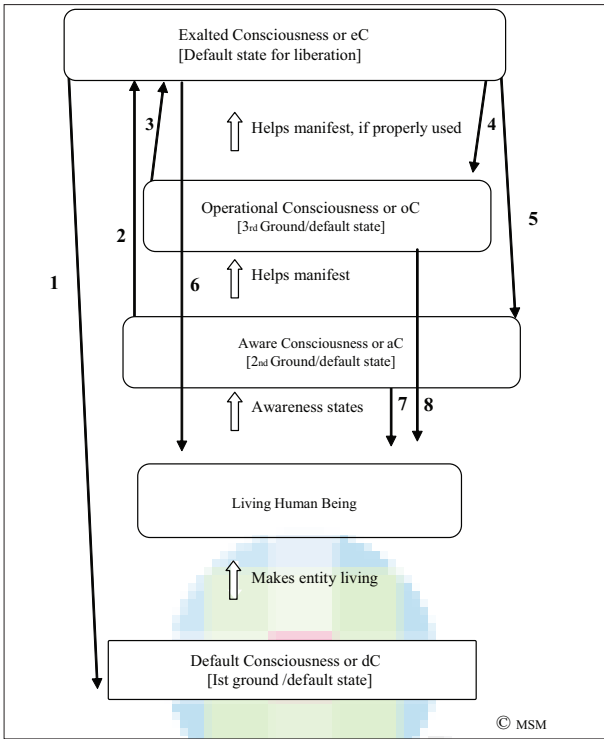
Exalted Consciousness or eC
[Default state for liberation]

3

Helps manifest, if properly used

4

Operational Consciousness or oC
[3rd Ground/default state]

2

5

1

6

Helps manifest

Aware Consciousness or aC
[2nd Ground/default state]

Awareness states

7

8

Living Human Being

Makes entity living

Default Consciousness or dC
[Ist ground /default state]

© MSM